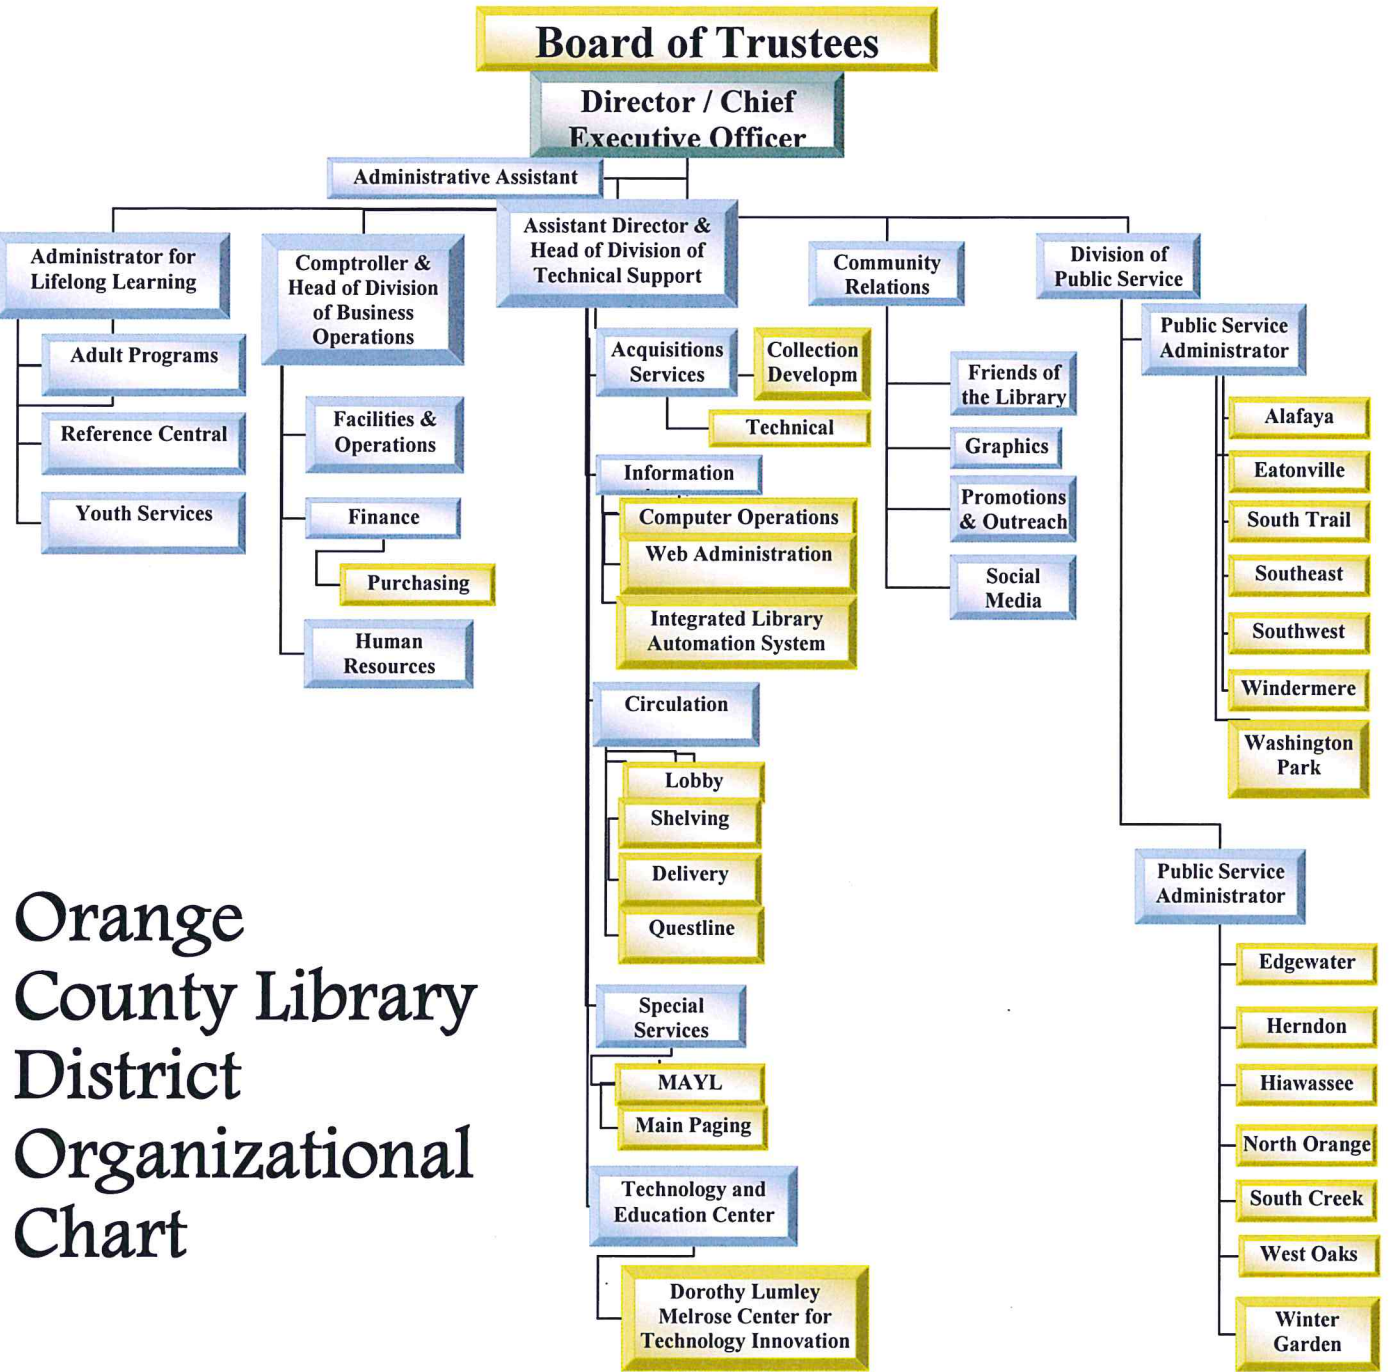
Board of Trustees

Director / Chief Executive Officer

Administrative Assistant

Administrator for Lifelong Learning

Adult Programs

Reference Central

Youth Services

Comptroller & Head of Division of Business Operations

Facilities & Operations

Finance

Purchasing

Human Resources

Assistant Director & Head of Division of Technical Support

Acquisitions Services

Collection Developm

Technical

Information

Computer Operations

Web Administration

Integrated Library Automation System

Circulation

Lobby

Shelving

Delivery

Questline

Special Services

MAYL

Main Paging

Technology and Education Center

Dorothy Lumley Melrose Center for Technology Innovation

Community Relations

Friends of the Library

Graphics

Promotions & Outreach

Social Media

Division of Public Service

Public Service Administrator

Alafaya

Eatonville

South Trail

Southeast

Southwest

Windermere

Washington Park

Public Service Administrator

Edgewater

Herndon

Hiawassee

North Orange

South Creek

West Oaks

Winter Garden

Orange County Library District Organizational Chart